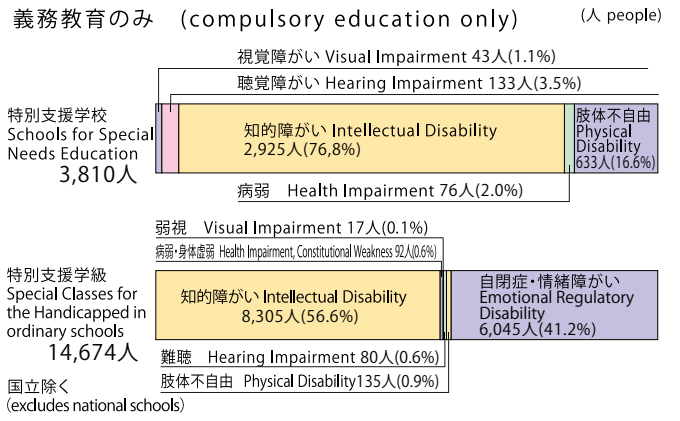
義務教育のみ　(compulsory education only)

(人 people)

視覚障がい Visual Impairment 43人(1.1%)

聴覚障がい Hearing Impairment 133人(3.5%)

特別支援学校
Schools for Special Needs Education
3,810人

知的障がい Intellectual Disability
2,925人(76,8%)

肢体不自由
Physical Disability
633人(16.6%)

病弱　Health Impairment 76人(2.0%)

弱視　Visual Impairment 17人(0.1%)

病弱・身体虚弱 Health Impairment, Constitutional Weakness 92人(0.6%)

特別支援学級
Special Classes for the Handicapped in ordinary schools
14,674人

知的障がい Intellectual Disability
8,305人(56.6%)

自閉症・情緒障がい
Emotional Regulatory Disability
6,045人(41.2%)

難聴　Hearing Impairment 80人(0.6%)

肢体不自由　Physical Disability135人(0.9%)

国立除く
(excludes national schools)